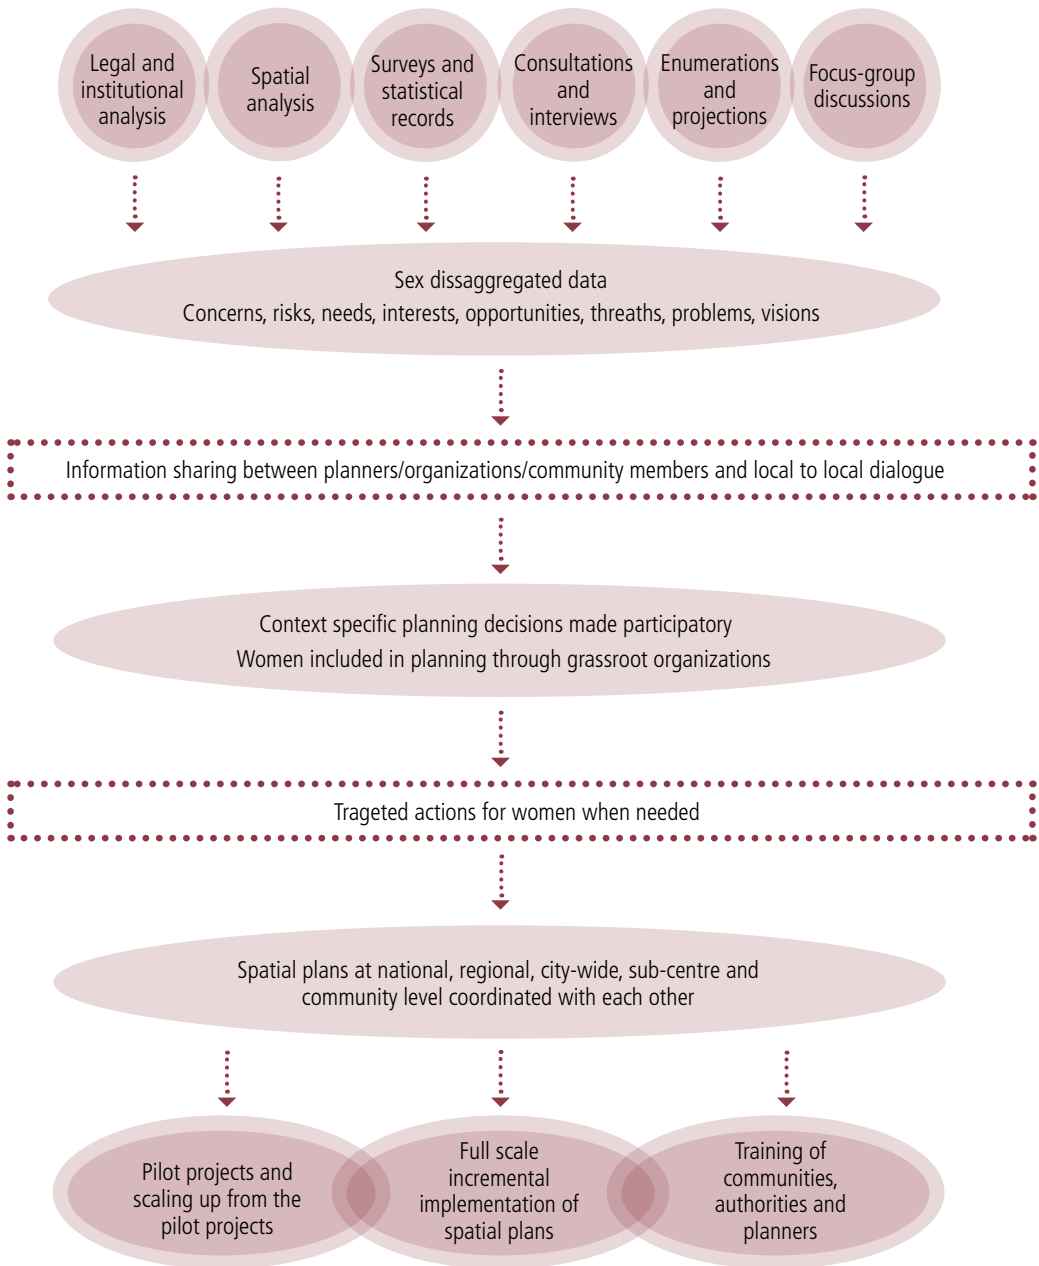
Legal and institutional analysis

Spatial analysis

Surveys and statistical records

Consultations and interviews

Enumerations and projections

Focus-group discussions

Sex dissaggregated data
Concerns, risks, needs, interests, opportunities, threaths, problems, visions

Information sharing between planners/organizations/community members and local to local dialogue

Context specific planning decisions made participatory
Women included in planning through grassroot organizations

Trageted actions for women when needed

Spatial plans at national, regional, city-wide, sub-centre and community level coordinated with each other

Pilot projects and scaling up from the pilot projects

Full scale incremental implementation of spatial plans

Training of communities, authorities and planners